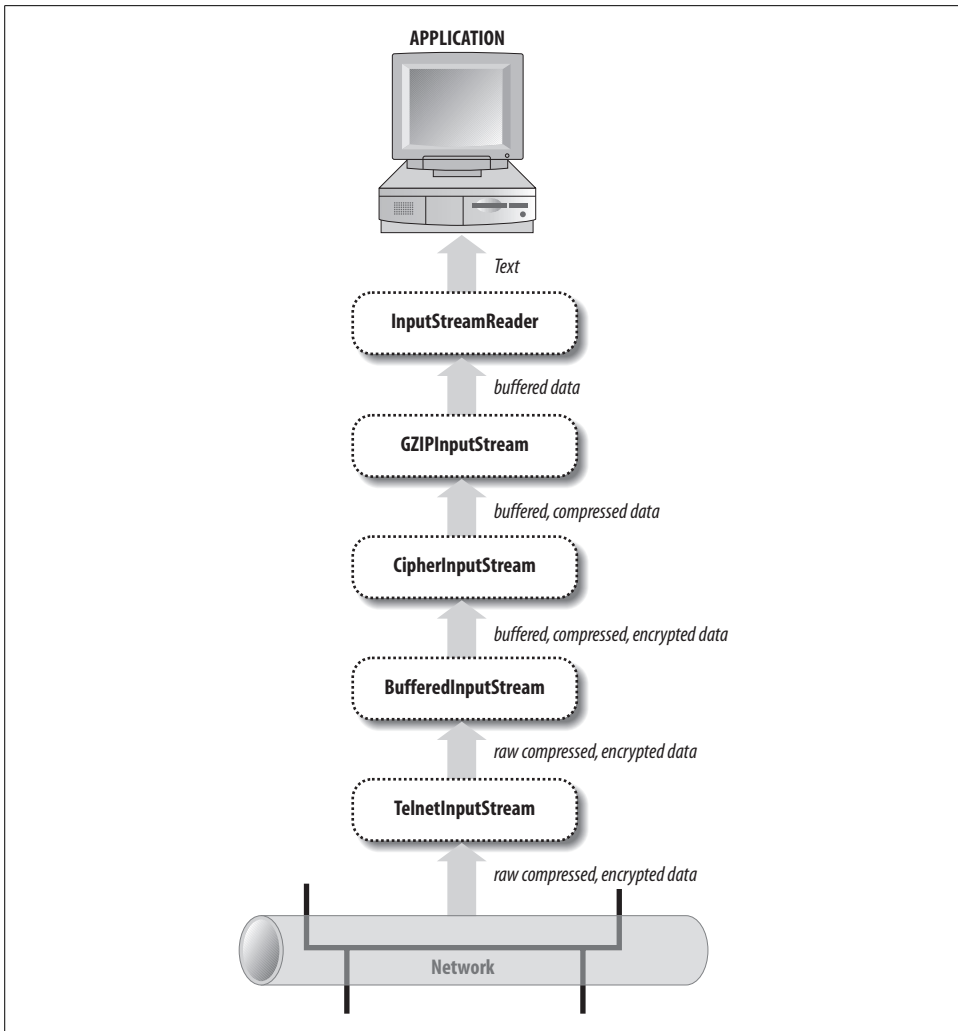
APPLICATION

Text

InputStreamReader

buffered data

GZIPInputStream

buffered, compressed data

CipherInputStream

buffered, compressed, encrypted data

BufferedInputStream

raw compressed, encrypted data

TelnetInputStream

raw compressed, encrypted data

Network